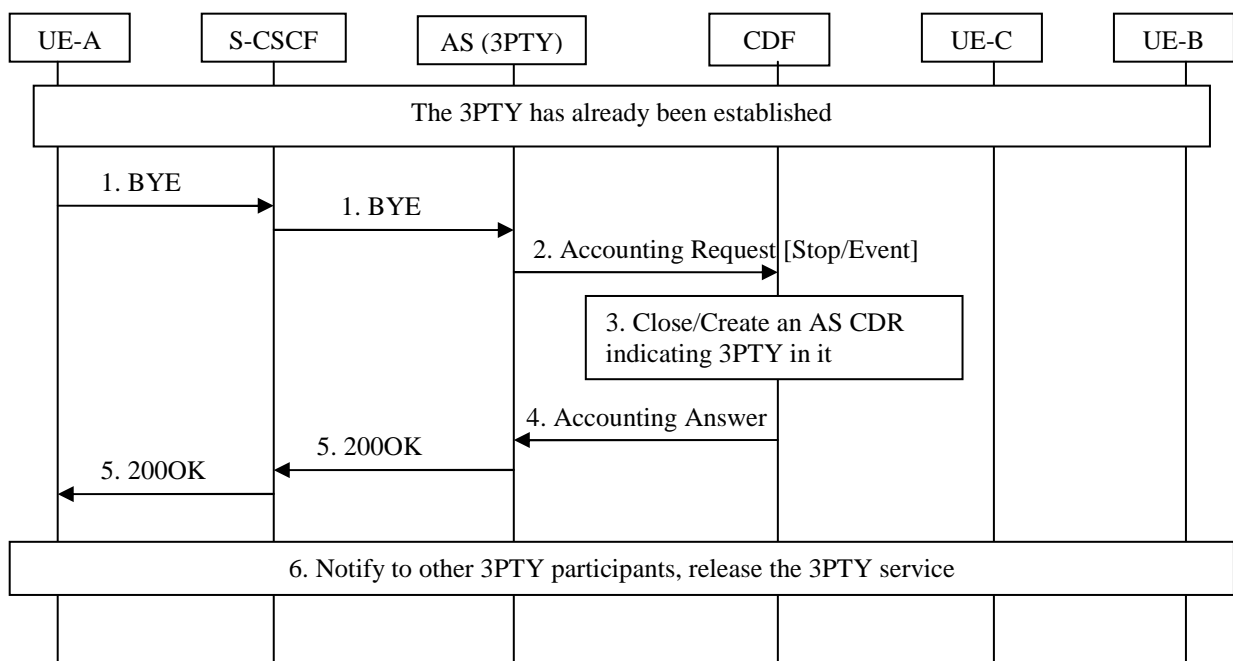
UE-A

S-CSCF

AS (3PTY)

CDF

UE-C

UE-B

The 3PTY has already been established

1. BYE

1. BYE

2. Accounting Request [Stop/Event]

3. Close/Create an AS CDR indicating 3PTY in it

4. Accounting Answer

5. 200OK

5. 200OK

6. Notify to other 3PTY participants, release the 3PTY service